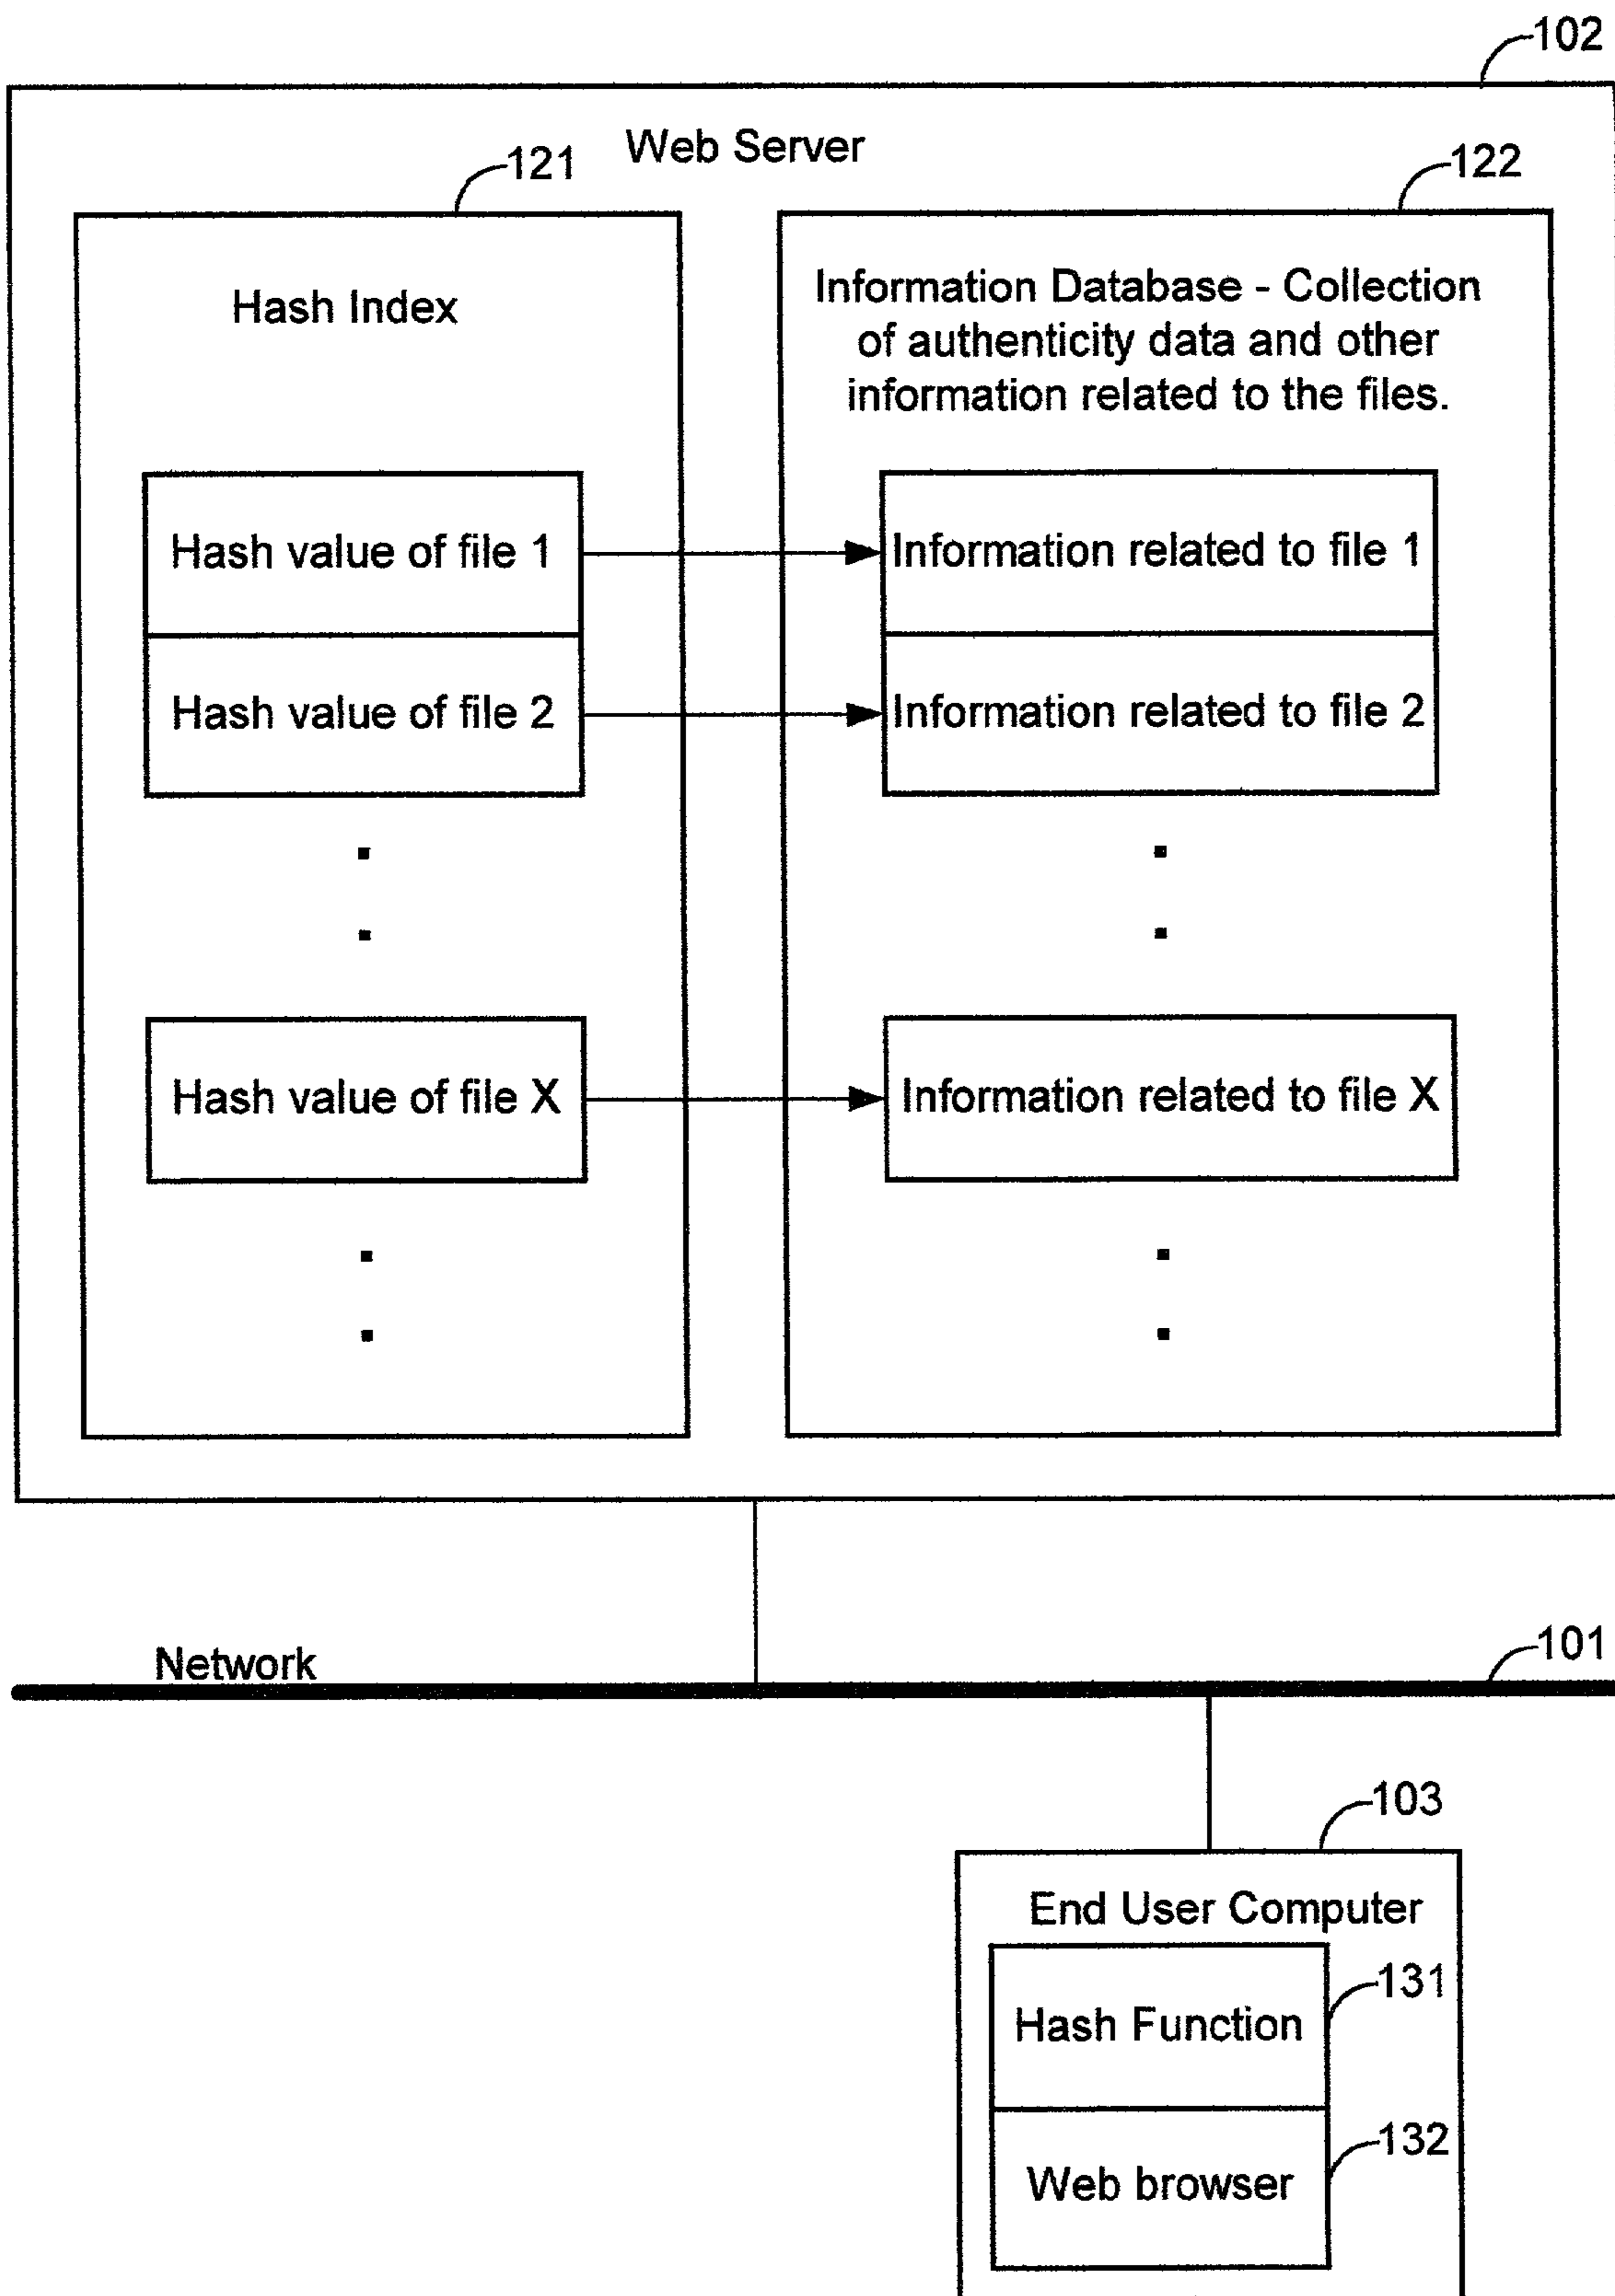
102

Web Server

121

122

Hash Index

Information Database - Collection of authenticity data and other information related to the files.

Hash value of file 1

Information related to file 1

Hash value of file 2

Information related to file 2

Hash value of file X

Information related to file X

Network

101

103

End User Computer

Hash Function

131

Web browser

132